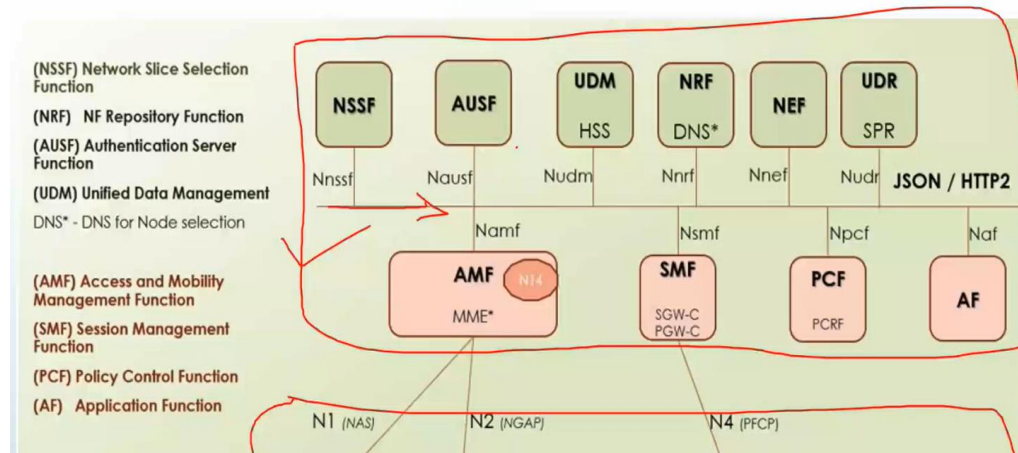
(NSSF) Network Slice Selection Function

(NRF) NF Repository Function

(AUSF) Authentication Server Function

(UDM) Unified Data Management

DNS* - DNS for Node selection

(AMF) Access and Mobility Management Function

(SMF) Session Management Function

(PCF) Policy Control Function

(AF) Application Function

NSSF

AUSF

UDM
HSS

NRF
DNS*

NEF

UDR
SPR

Nnssf

Nausf

Nudm

Nnrf

Nnef

Nudr

JSON / HTTP2

Namf

Nsmf

Npcf

Naf

AMF
N14
MME*

SMF
SGW-C
PGW-C

PCF
PCRF

AF

N1 (NAS)

N2 (NGAP)

N4 (PFCP)